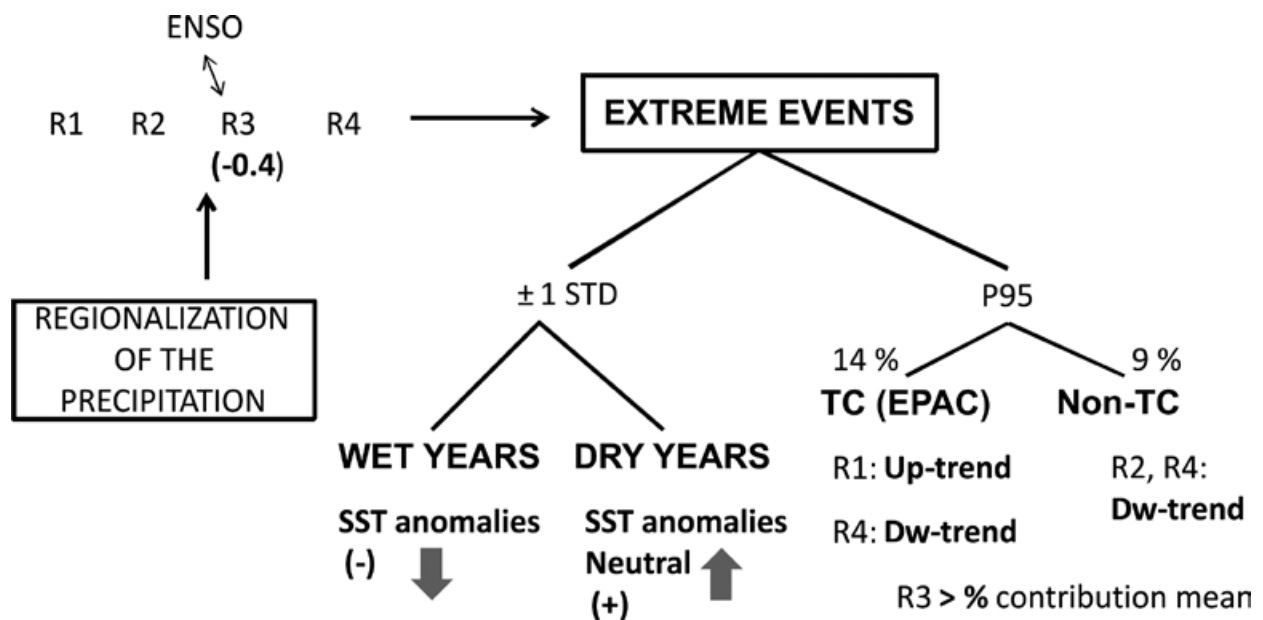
ENSO

R1 R2 R3 R4

(-0.4)

EXTREME EVENTS

REGIONALIZATION OF THE PRECIPITATION

± 1 STD

P95

14 %

9 %

TC (EPAC)

Non-TC

WET YEARS

DRY YEARS

R1: Up-trend

R4: Dw-trend

R2, R4: Dw-trend

SST anomalies (-)

SST anomalies Neutral (+)

R3 > % contribution mean